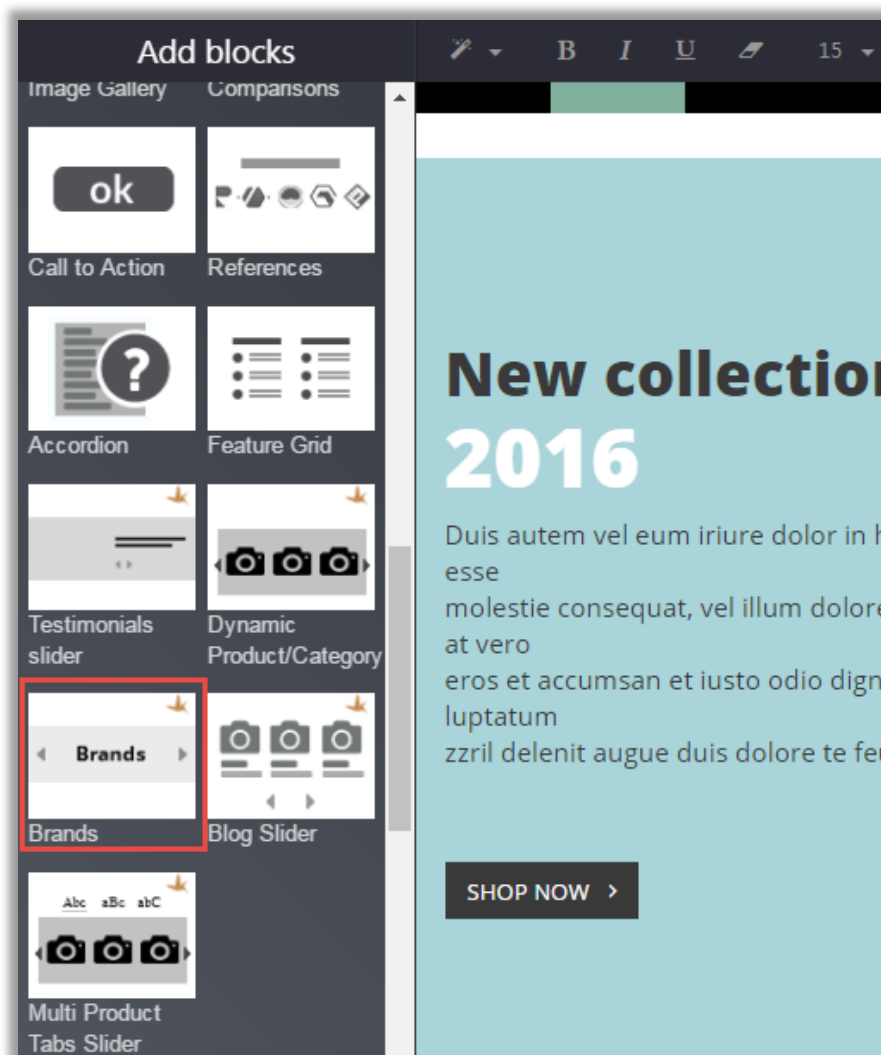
Add blocks

B I U 15

Image Gallery Comparisons

ok

Call to Action

References

Accordion

Feature Grid

Testimonials slider

Dynamic Product/Category

Brands

Brands

Blog Slider

Abc aBc abC

Multi Product Tabs Slider

New collectio
2016

Duis autem vel eum iriure dolor in h esse
molestie consequat, vel illum dolore at vero
eros et accumsan et iusto odio dign luptatum
zzril delenit augue duis dolore te fe

SHOP NOW ›